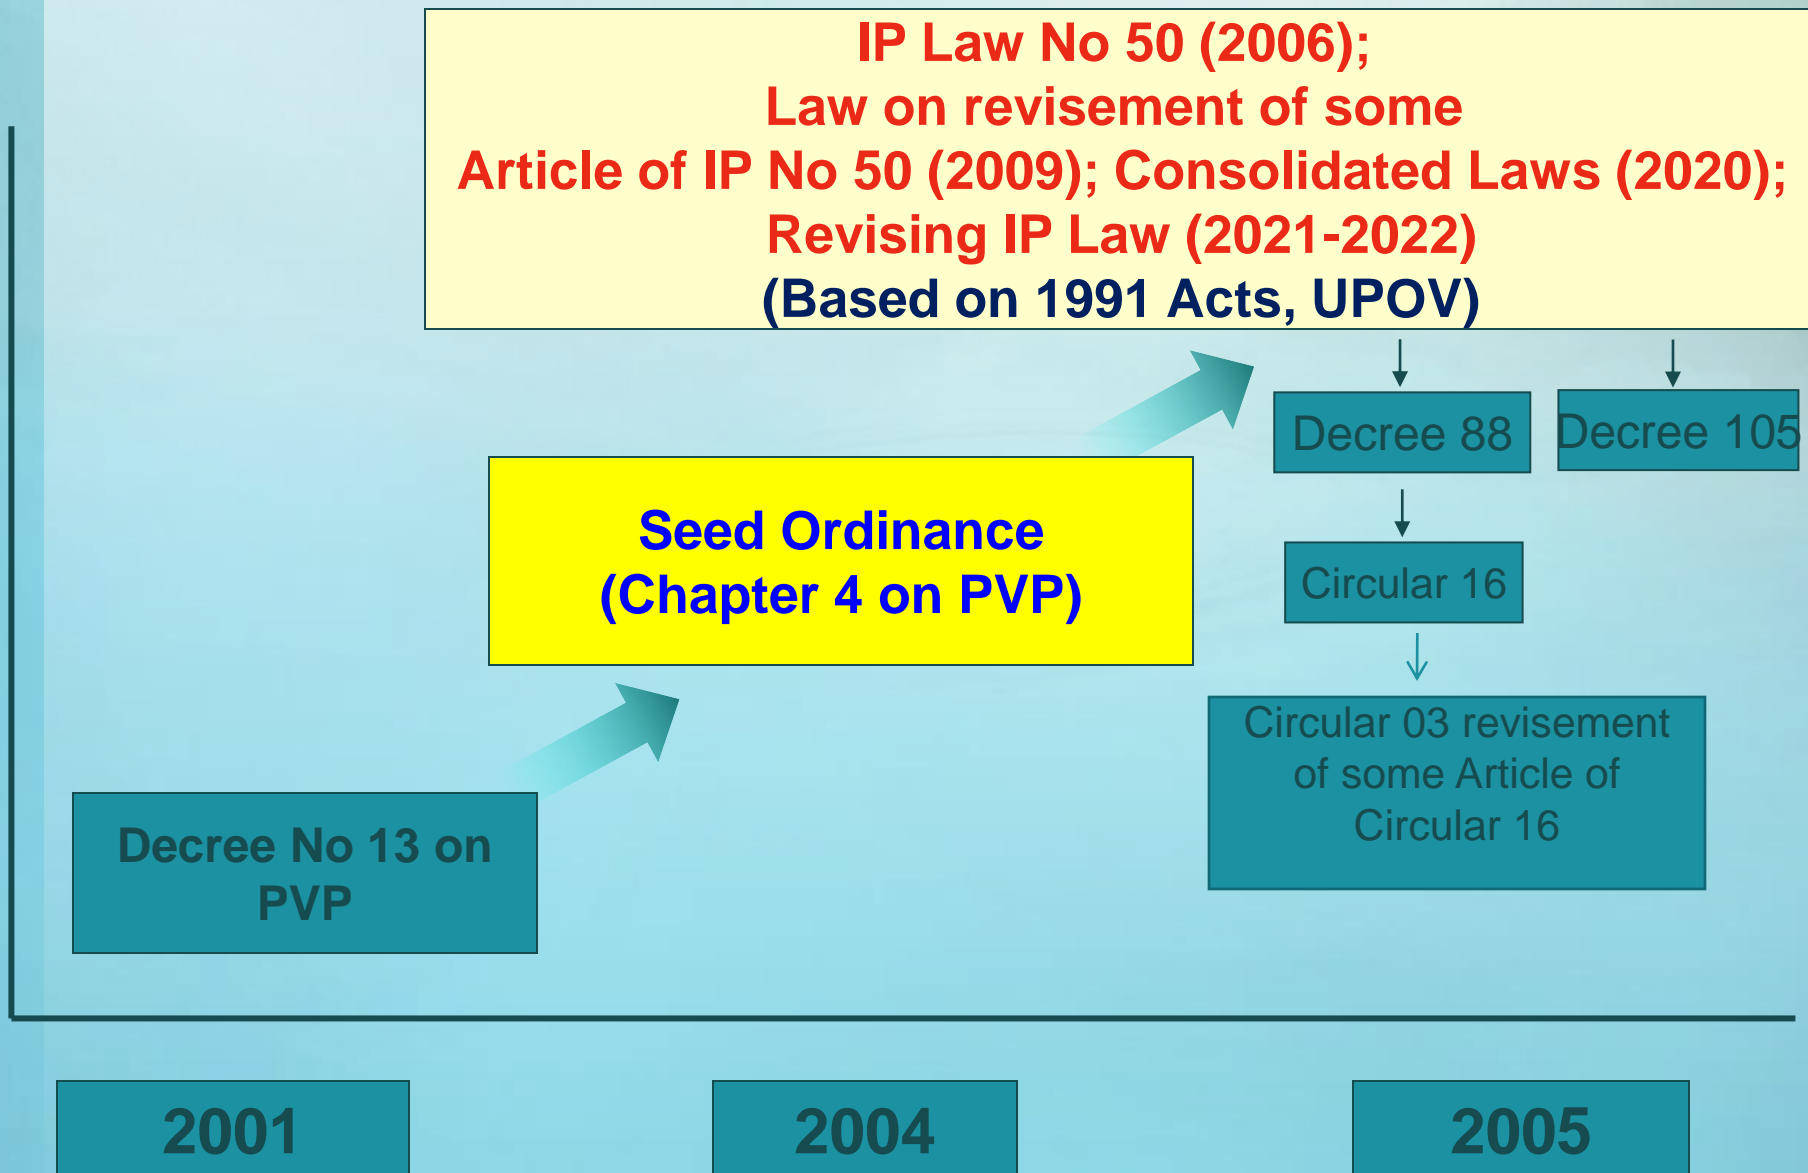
IP Law No 50 (2006);
Law on revisement of some
Article of IP No 50 (2009); Consolidated Laws (2020);
Revising IP Law (2021-2022)
(Based on 1991 Acts, UPOV)

Decree 88

Decree 105

Seed Ordinance
(Chapter 4 on PVP)

Circular 16

Circular 03 revisement of some Article of Circular 16

Decree No 13 on PVP

2001

2004

2005